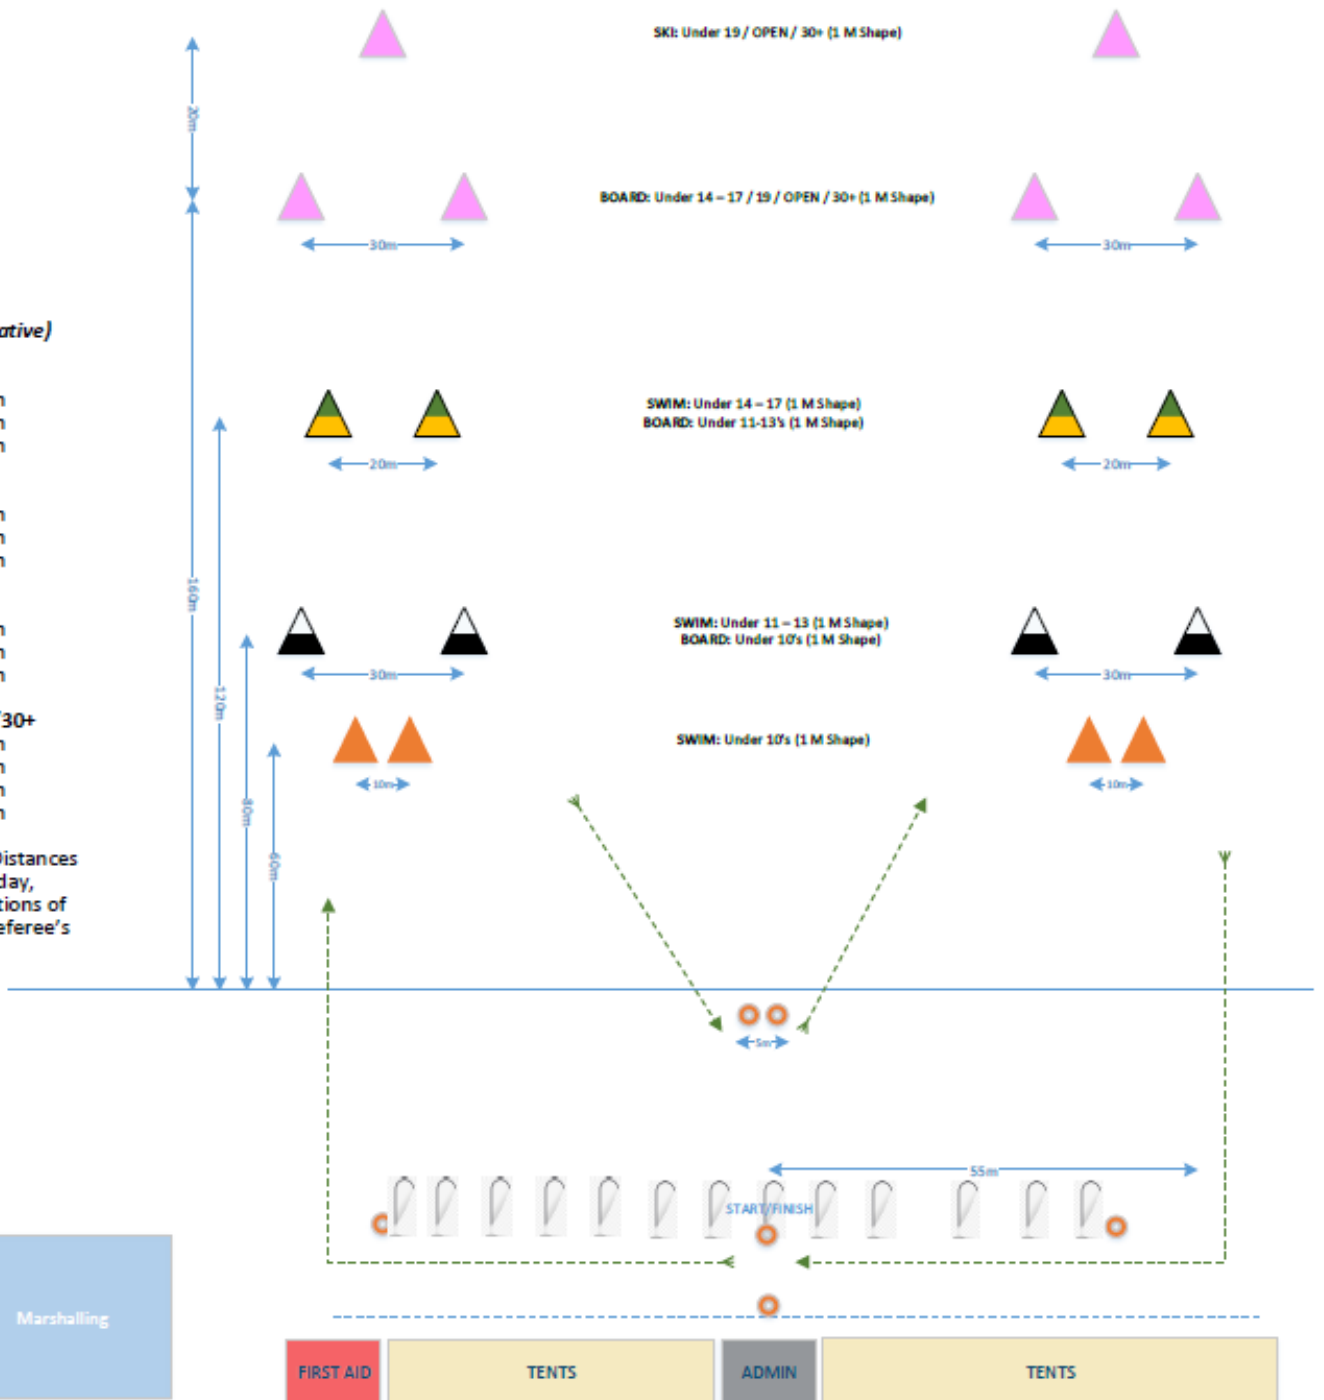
SKI: Under 19 / OPEN / 30+ (1 M Shape)

20m

BOARD: Under 14 – 17 / 19 / OPEN / 30+ (1 M Shape)

30m

30m

ative)

n
n
n

SWIM: Under 14 – 17 (1 M Shape)
BOARD: Under 11-13's (1 M Shape)

20m

20m

n
n
n

160m

n
n
n

SWIM: Under 11 – 13 (1 M Shape)
BOARD: Under 10's (1 M Shape)

30m

30m

120m

'30+
n
n
n
n

SWIM: Under 10's (1 M Shape)

10m

10m

80m

60m

Distances
day,
tions of
eferee's

5m

55m

START/FINISH

Marshalling

FIRST AID

TENTS

ADMIN

TENTS